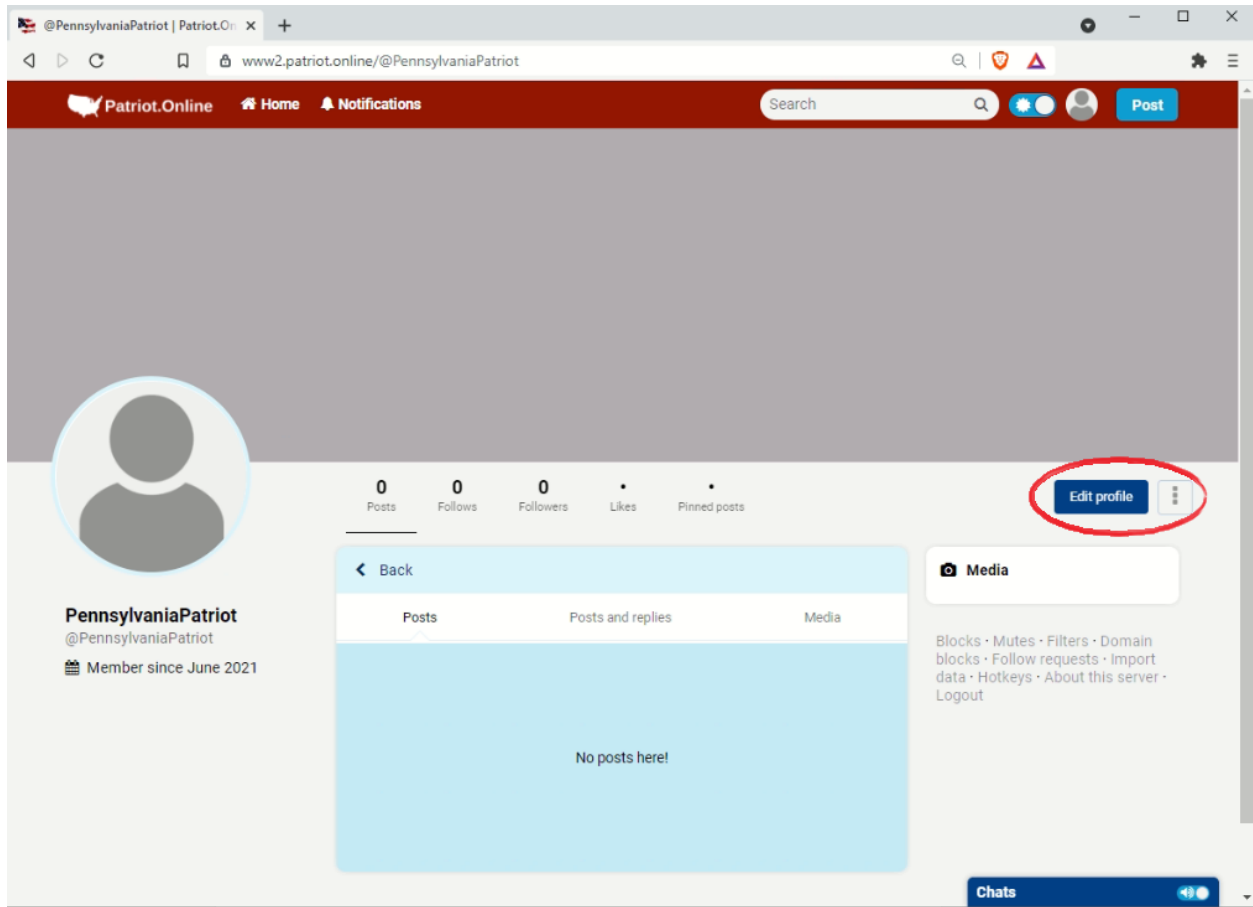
@PennsylvaniaPatriot | Patriot.On

www2.patriot.online/@PennsylvaniaPatriot

Patriot.Online Home Notifications

Search

Post

0 Posts
0 Follows
0 Followers
• Likes
• Pinned posts

Edit profile

PennsylvaniaPatriot
@PennsylvaniaPatriot
Member since June 2021

Back

Posts
Posts and replies
Media

No posts here!

Media

Blocks · Mutes · Filters · Domain blocks · Follow requests · Import data · Hotkeys · About this server · Logout

Chats